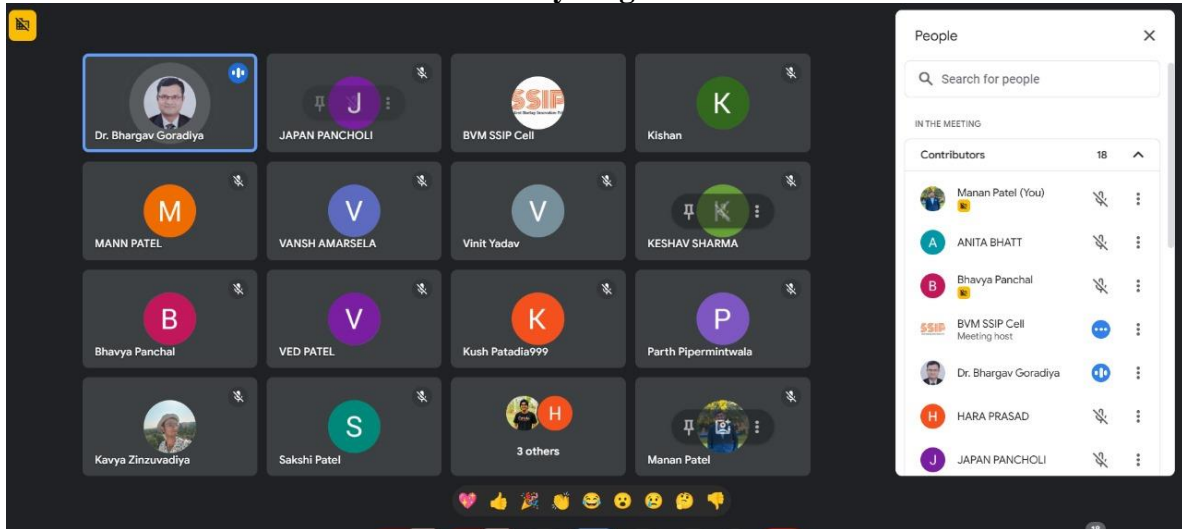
Dr. Bhargav Goradiya

J

JAPAN PANCHOLI

SSIP

BVM SSIP Cell

K

Kishan

M

MANN PATEL

V

VANSH AMARSELA

V

Vinit Yadav

K

KESHAV SHARMA

B

Bhavya Panchal

V

VED PATEL

K

Kush Patadia999

P

Parth Pipermintwala

Kavya Zinzuvadiya

S

Sakshi Patel

H

3 others

Manan Patel

People

Search for people

IN THE MEETING

Contributors 18

Manan Patel (You)

A ANITA BHATT

B Bhavya Panchal

SSIP BVM SSIP Cell
Meeting host

Dr. Bhargav Goradiya

H HARA PRASAD

J JAPAN PANCHOLI